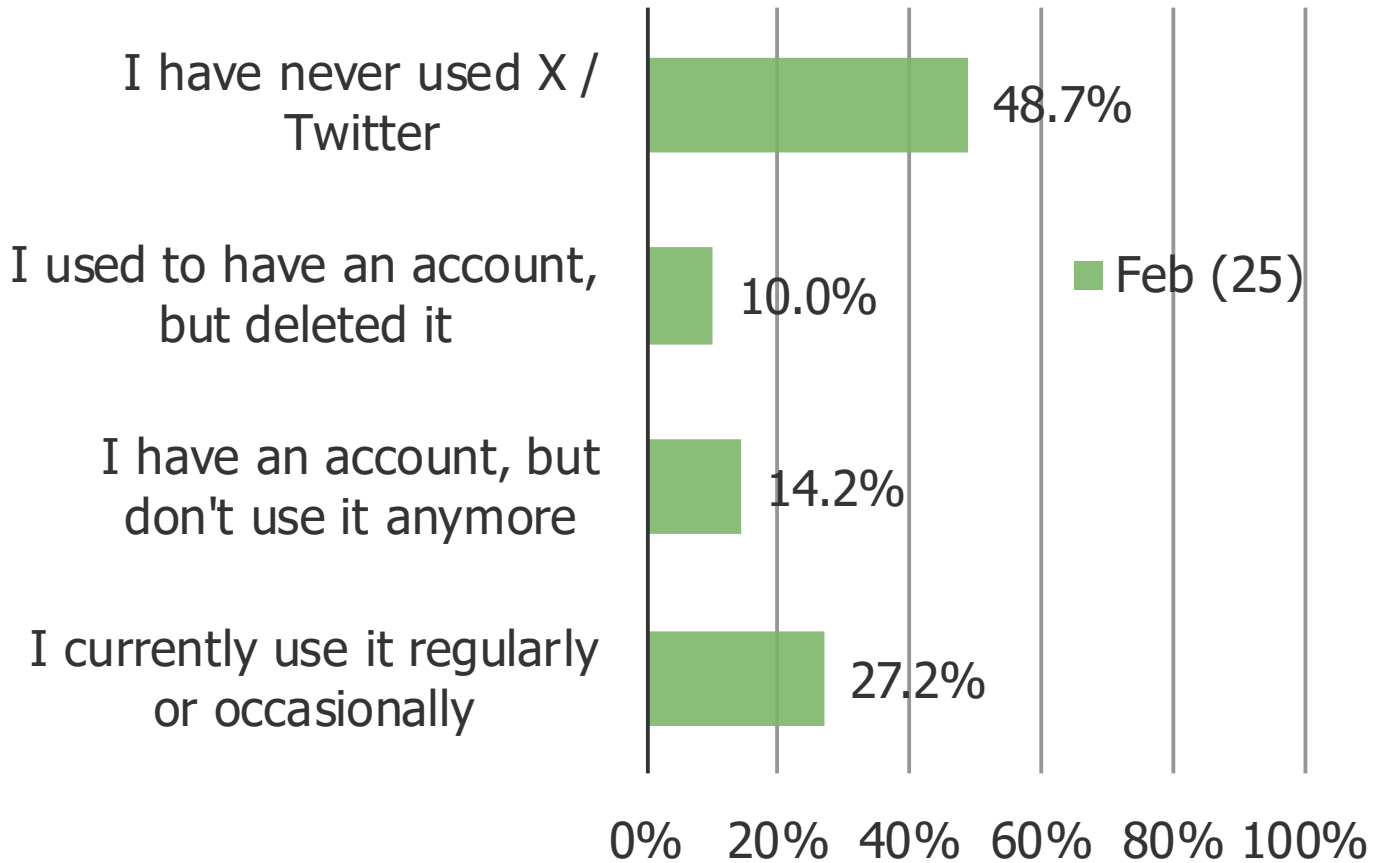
I have never used X / Twitter
48.7%

I used to have an account, but deleted it
10.0%

I have an account, but don't use it anymore
14.2%

I currently use it regularly or occasionally
27.2%

Feb (25)

0% 20% 40% 60% 80% 100%